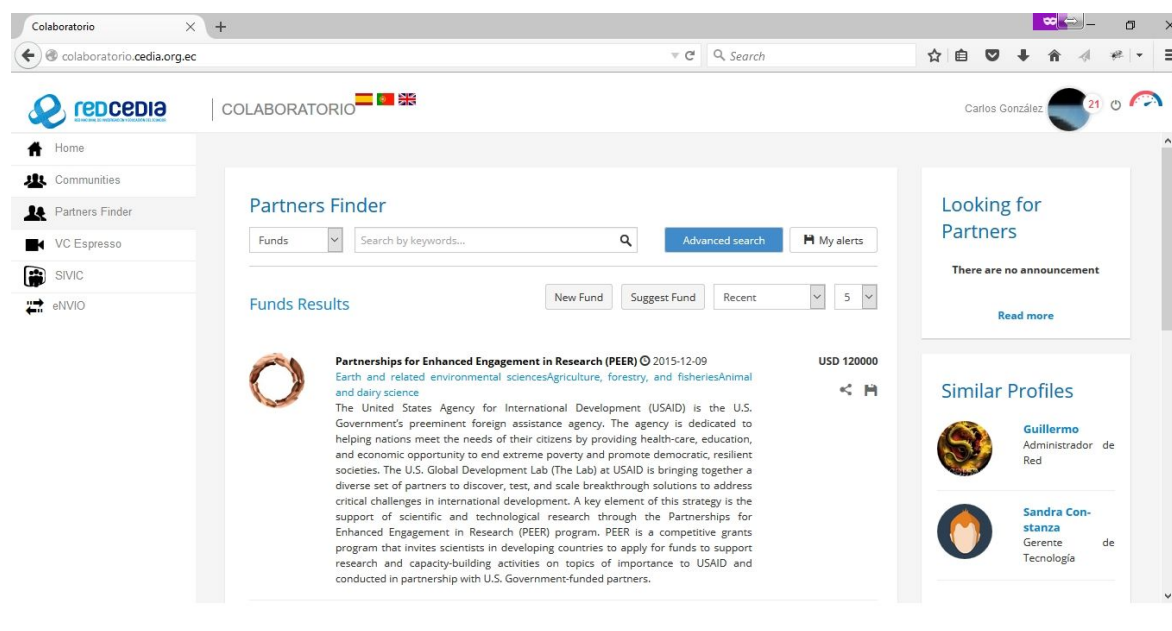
Colaboratorio

colaboratorio.cedia.org.ec

Search

redcedia

COLABORATORIO

Carlos González 21

Home

Communities

Partners Finder

VC Espresso

SIVIC

eNVIO

Partners Finder

Funds

Search by keywords...

Advanced search

My alerts

Funds Results

New Fund

Suggest Fund

Recent

5

Partnerships for Enhanced Engagement in Research (PEER) 2015-12-09

USD 120000

Earth and related environmental sciencesAgriculture, forestry, and fisheriesAnimal and dairy science

The United States Agency for International Development (USAID) is the U.S. Government's preeminent foreign assistance agency. The agency is dedicated to helping nations meet the needs of their citizens by providing health-care, education, and economic opportunity to end extreme poverty and promote democratic, resilient societies. The U.S. Global Development Lab (The Lab) at USAID is bringing together a diverse set of partners to discover, test, and scale breakthrough solutions to address critical challenges in international development. A key element of this strategy is the support of scientific and technological research through the Partnerships for Enhanced Engagement in Research (PEER) program. PEER is a competitive grants program that invites scientists in developing countries to apply for funds to support research and capacity-building activities on topics of importance to USAID and conducted in partnership with U.S. Government-funded partners.

Looking for Partners

There are no announcement

Read more

Similar Profiles

Guillermo
Administrador de Red

Sandra Constanza
Gerente de Tecnología